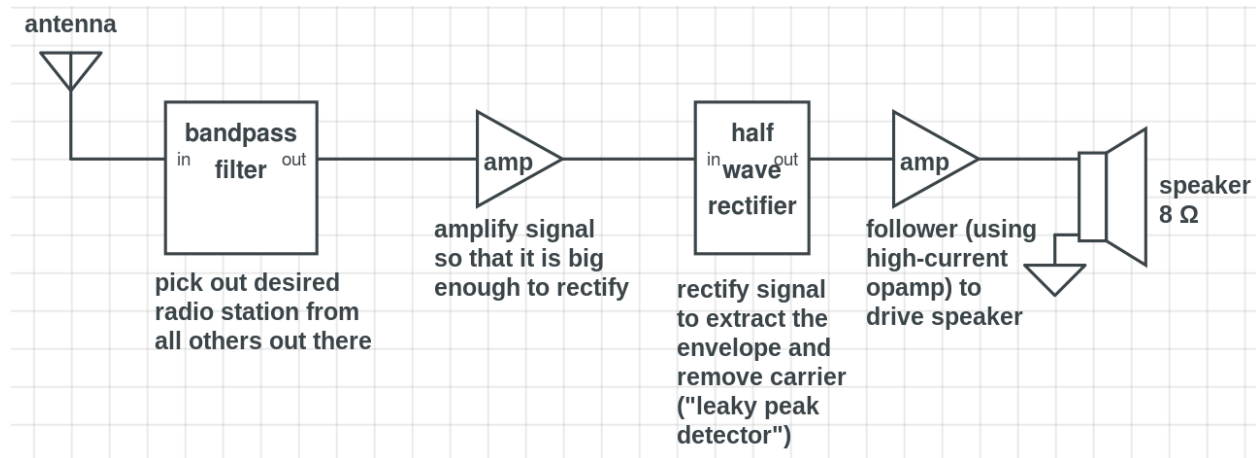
antenna

bandpass filter
in
out

pick out desired radio station from all others out there

amp

amplify signal so that it is big enough to rectify

half wave rectifier
in
out

rectify signal to extract the envelope and remove carrier ("leaky peak detector")

amp

follower (using high-current opamp) to drive speaker

speaker
8 Ω